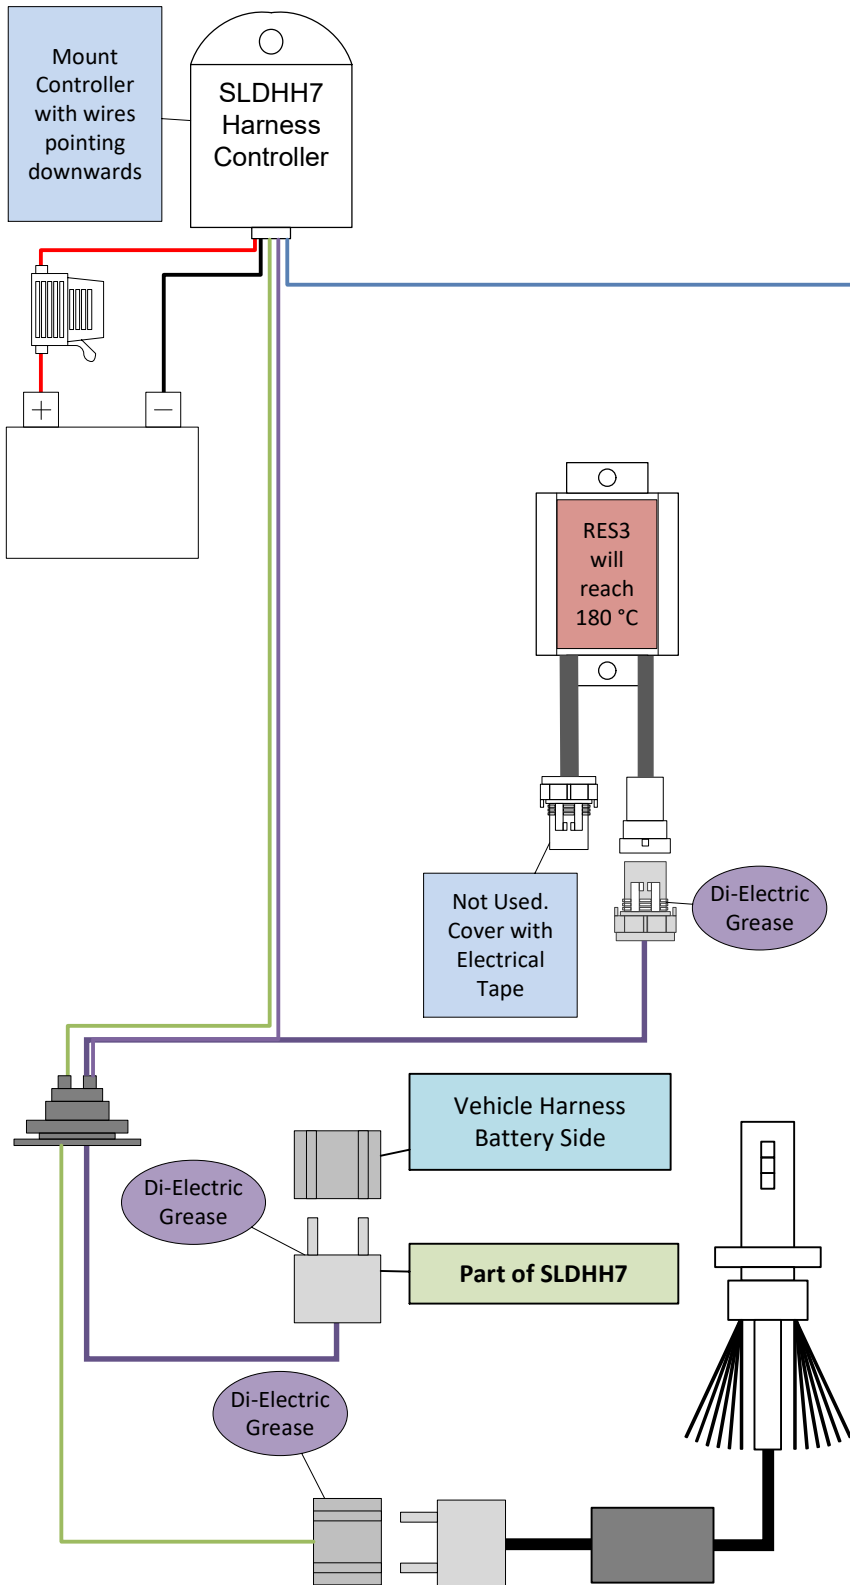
Mount Controller with wires pointing downwards

SLDHH7 Harness Controller

+

−

RES3 will reach 180 °C

Not Used. Cover with Electrical Tape

Di-Electric Grease

Vehicle Harness Battery Side

Di-Electric Grease

**Part of SLDHH7**

Di-Electric Grease